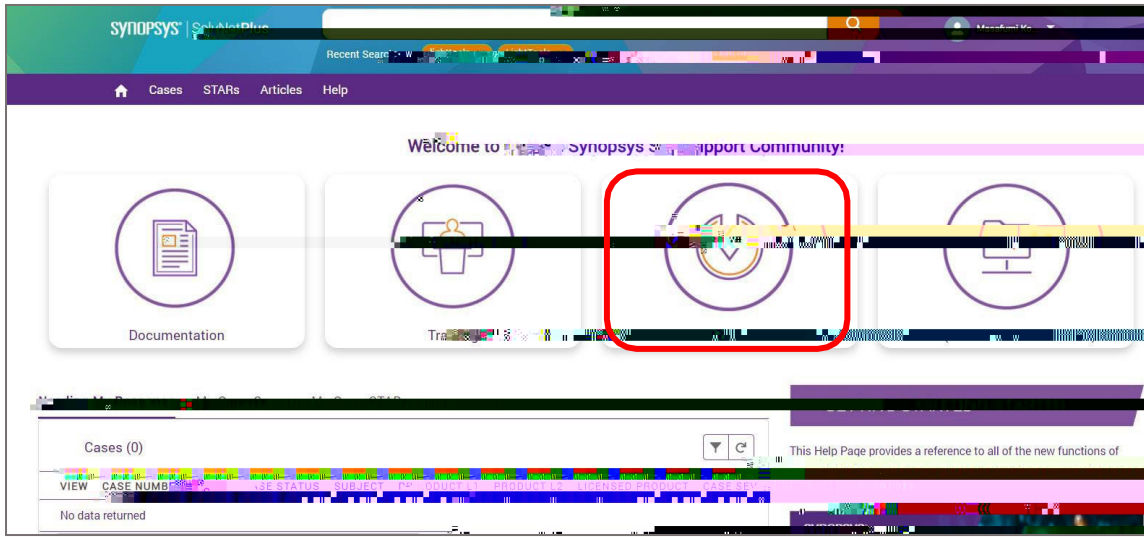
SYNOPSYS | SolvNetPlus

Recent Searc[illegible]

Masafumi Ko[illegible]

Cases STARs Articles Help

Welcome to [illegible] Synopsys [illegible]pport Community!

Documentation

Tra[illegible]

Cases (0)

VIEW CASE NUMB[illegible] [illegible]SE STATUS SUBJECT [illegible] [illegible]ODUCT L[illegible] PRODUCT L2 LICENSED PRODUCT CASE SEV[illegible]

No data returned

This Help Page provides a reference to all of the new functions of